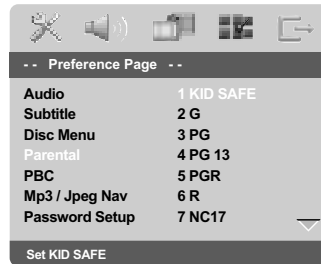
- - Preference Page - -

| | |
|---|---|
| Audio | 1 KID SAFE |
| Subtitle | 2 G |
| Disc Menu | 3 PG |
| Parental | 4 PG 13 |
| PBC | 5 PGR |
| Mp3 / Jpeg Nav | 6 R |
| Password Setup | 7 NC17 |

Set KID SAFE